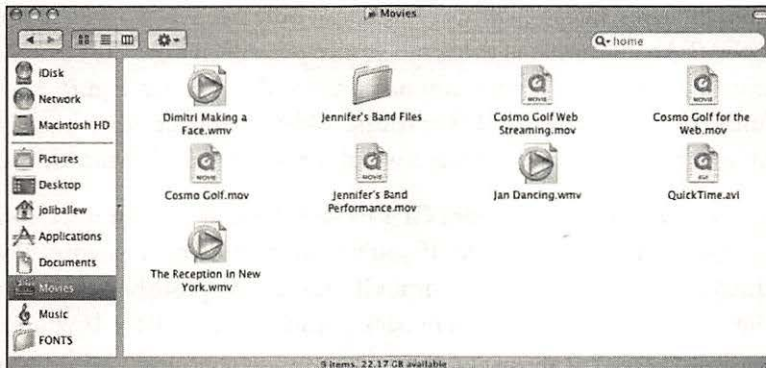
Movies

home

iDisk
Network
Macintosh HD
Pictures
Desktop
joliballew
Applications
Documents
Movies
Music
FONTS

Dimitri Making a Face.wmv
Jennifer's Band Files
Cosmo Golf Web Streaming.mov
Cosmo Golf for the Web.mov
Cosmo Golf.mov
Jennifer's Band Performance.mov
Jan Dancing.wmv
QuickTime.avi
The Reception in New York.wmv

9 items, 22.17 GB available